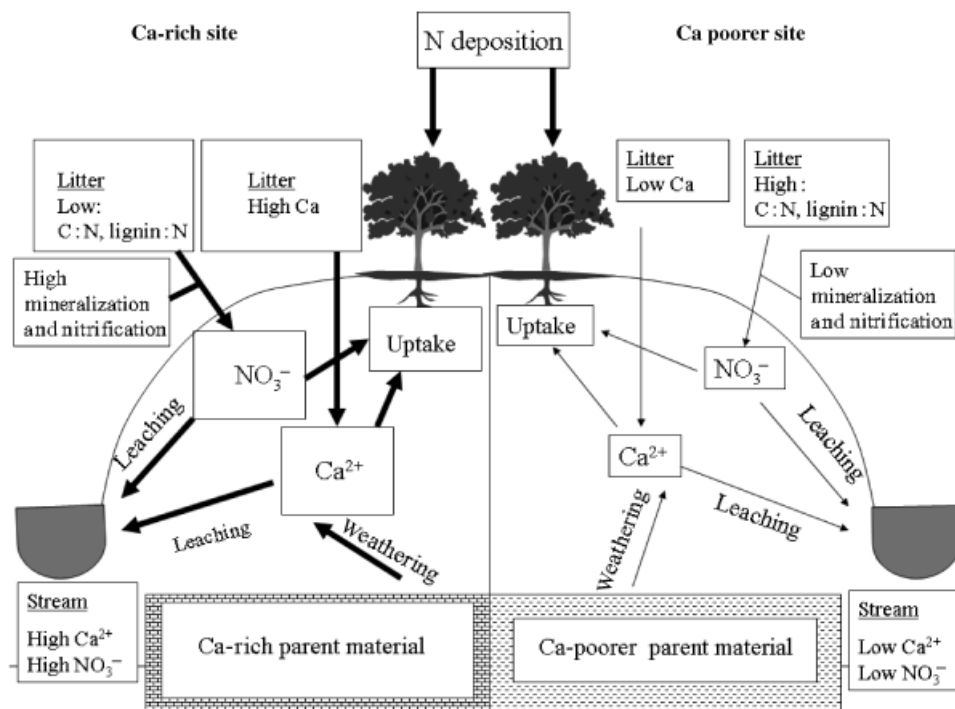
Ca-rich site

N deposition

Ca poorer site

Litter
Low:
C : N, lignin : N

Litter
High Ca

Litter
Low Ca

Litter
High :
C : N, lignin : N

High mineralization and nitrification

Low mineralization and nitrification

$NO_3^-$

Uptake

Uptake

$NO_3^-$

Leaching

$Ca^{2+}$

$Ca^{2+}$

Leaching

Leaching

Weathering

Weathering

Leaching

Stream
High $Ca^{2+}$
High $NO_3^-$

Ca-rich parent material

Ca-poorer parent material

Stream
Low $Ca^{2+}$
Low $NO_3^-$